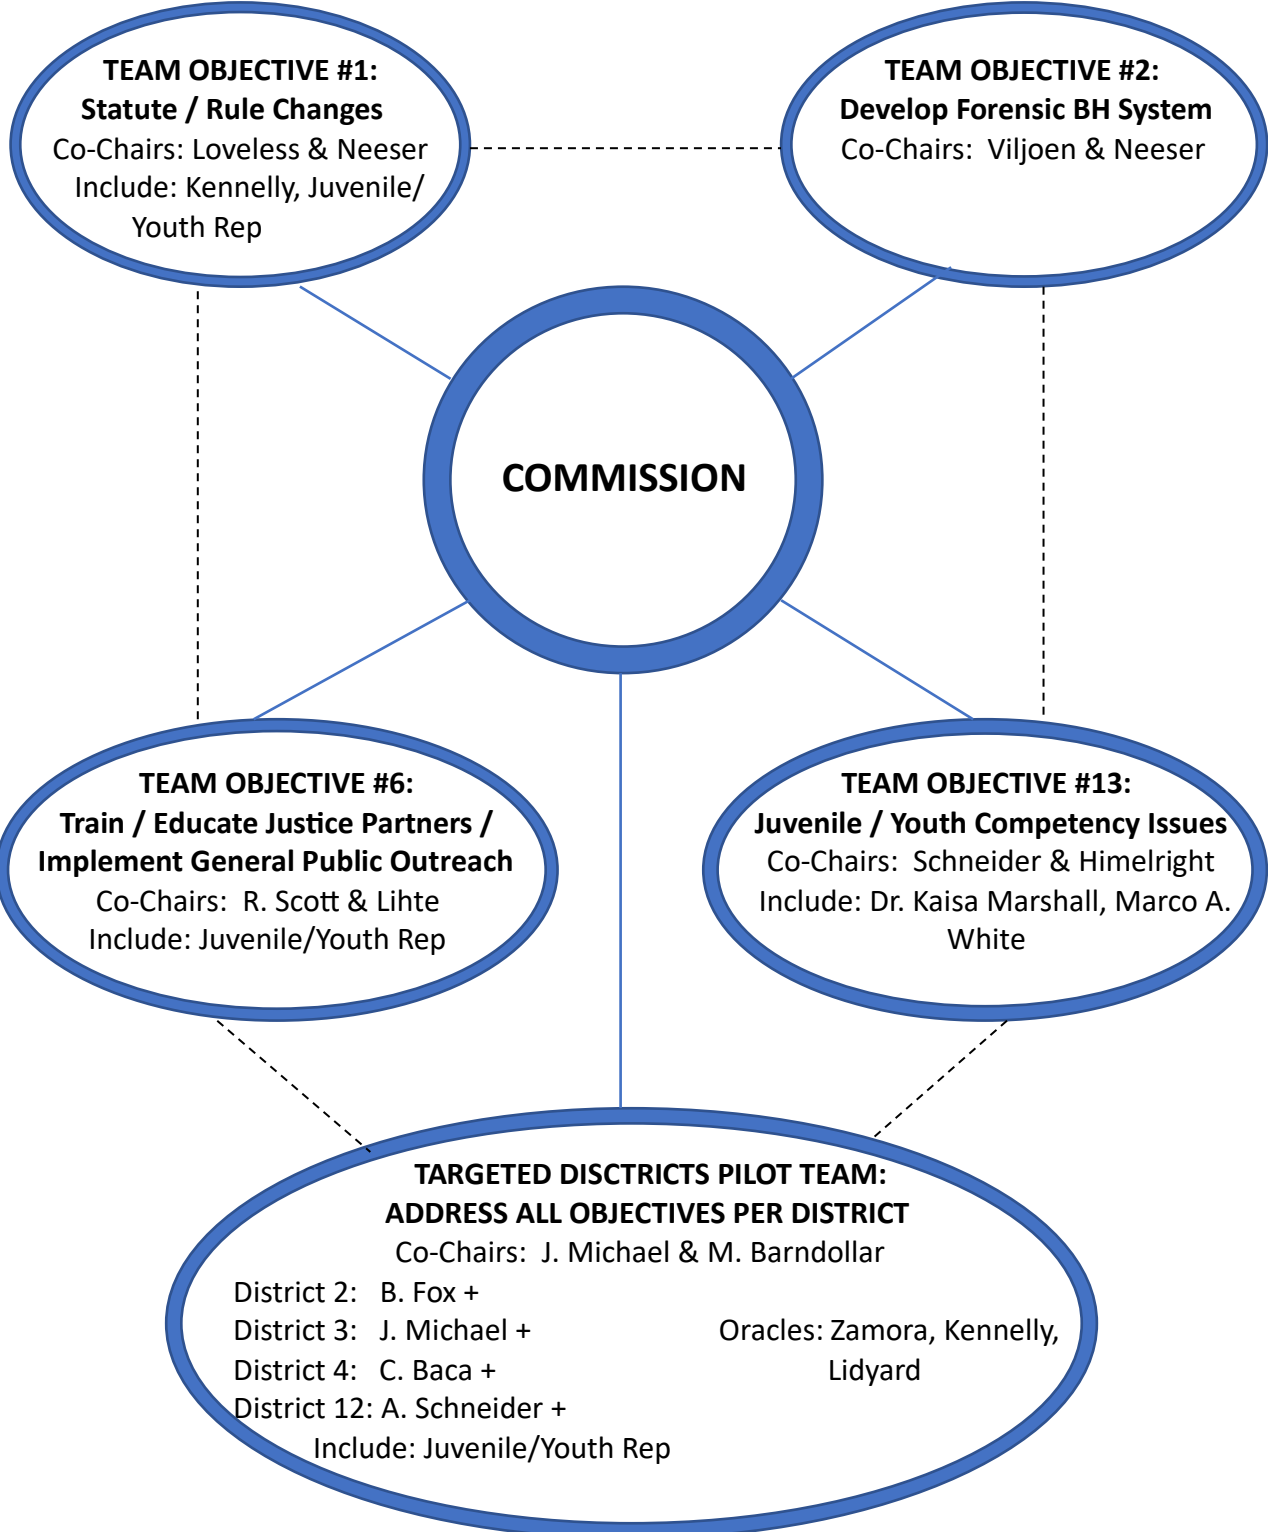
TEAM OBJECTIVE #1:
Statute / Rule Changes
Co-Chairs: Loveless & Neeser
Include: Kennelly, Juvenile/ Youth Rep

TEAM OBJECTIVE #2:
Develop Forensic BH System
Co-Chairs: Viljoen & Neeser

COMMISSION

TEAM OBJECTIVE #6:
Train / Educate Justice Partners / Implement General Public Outreach
Co-Chairs: R. Scott & Lihte
Include: Juvenile/Youth Rep

TEAM OBJECTIVE #13:
Juvenile / Youth Competency Issues
Co-Chairs: Schneider & Himelright
Include: Dr. Kaisa Marshall, Marco A. White

TARGETED DISCTRICTS PILOT TEAM:
ADDRESS ALL OBJECTIVES PER DISTRICT
Co-Chairs: J. Michael & M. Barndollar
District 2: B. Fox +
District 3: J. Michael +
District 4: C. Baca +
District 12: A. Schneider +
Include: Juvenile/Youth Rep

Oracles: Zamora, Kennelly, Lidyard